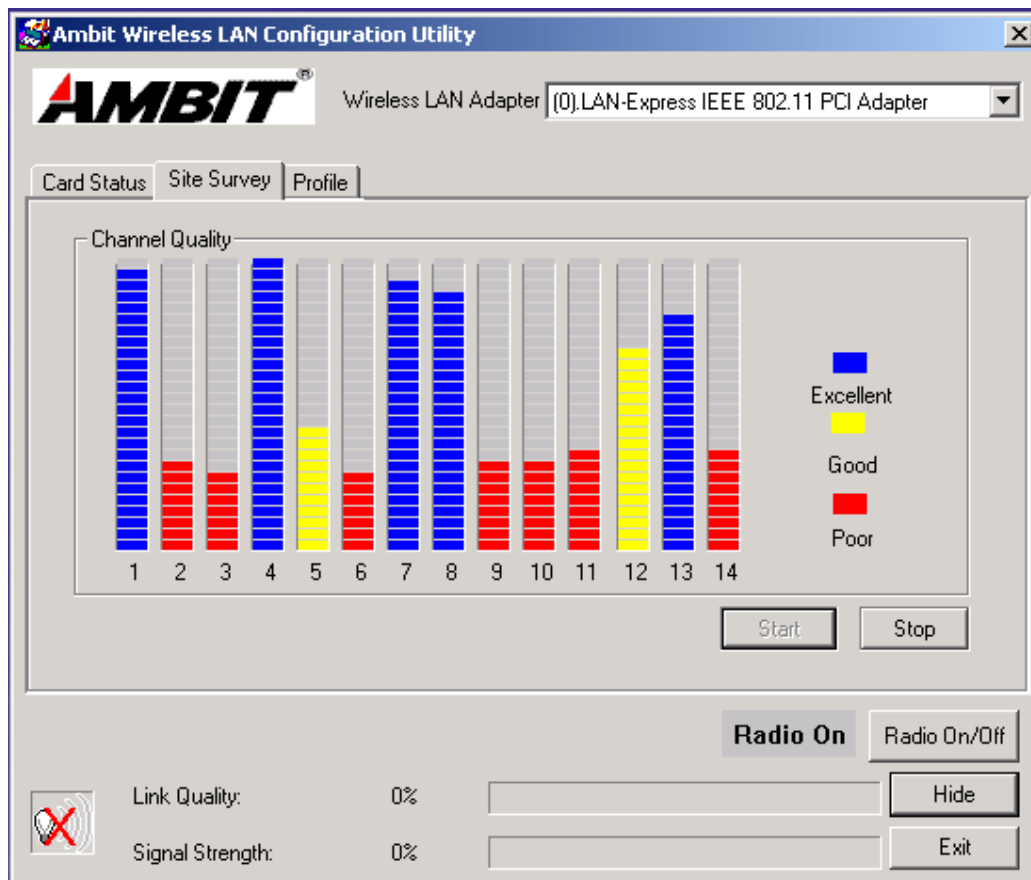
Ambit Wireless LAN Configuration Utility

AMBIT®

Wireless LAN Adapter (0).LAN-Express IEEE 802.11 PCI Adapter

Card Status | Site Survey | Profile

Channel Quality

1 2 3 4 5 6 7 8 9 10 11 12 13 14

Excellent

Good

Poor

Start Stop

Radio On Radio On/Off

Link Quality: 0%

Hide

Signal Strength: 0%

Exit